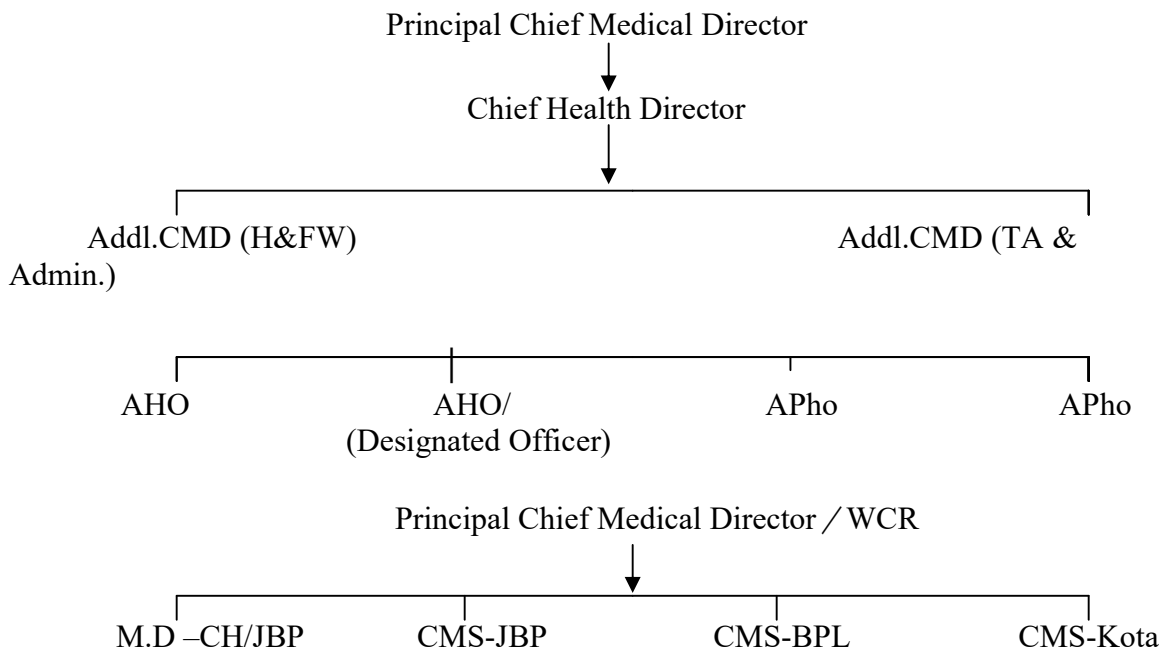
Principal Chief Medical Director

Chief Health Director

Addl.CMD (H&FW)

Addl.CMD (TA & Admin.)

AHO

AHO/ (Designated Officer)

APho

APho

Principal Chief Medical Director / WCR

M.D –CH/JBP

CMS-JBP

CMS-BPL

CMS-Kota